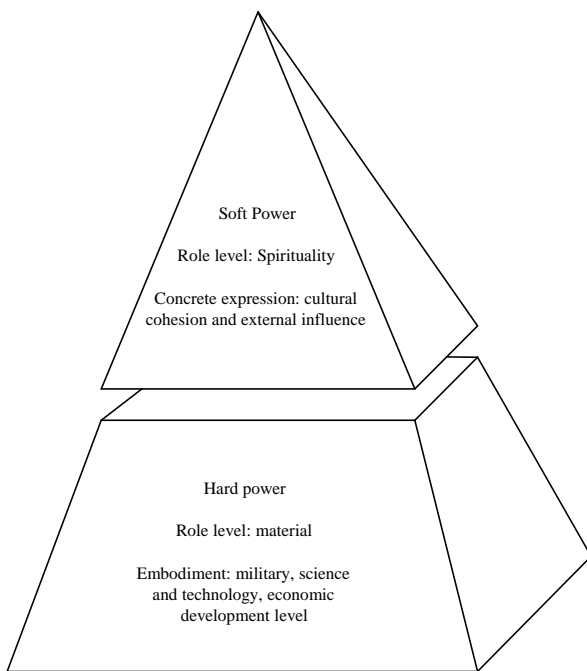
Soft Power

Role level: Spirituality

Concrete expression: cultural cohesion and external influence

Hard power

Role level: material

Embodiment: military, science and technology, economic development level